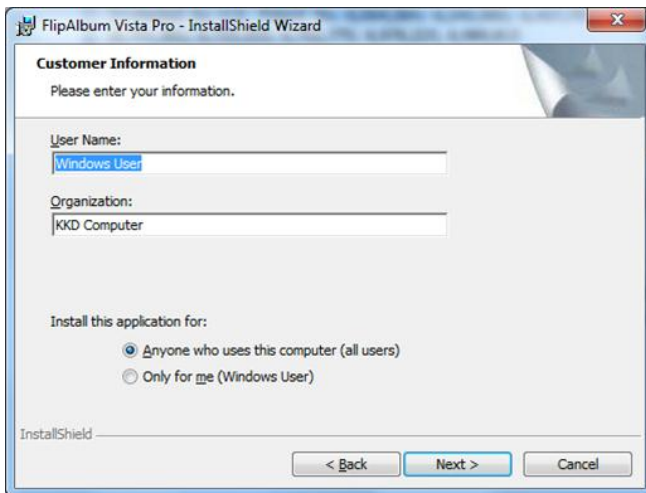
FlipAlbum Vista Pro - InstallShield Wizard

Customer Information

Please enter your information.

User Name:

Windows User

Organization:

KKD Computer

Install this application for:

Anyone who uses this computer (all users)

Only for me (Windows User)

InstallShield

< Back

Next >

Cancel